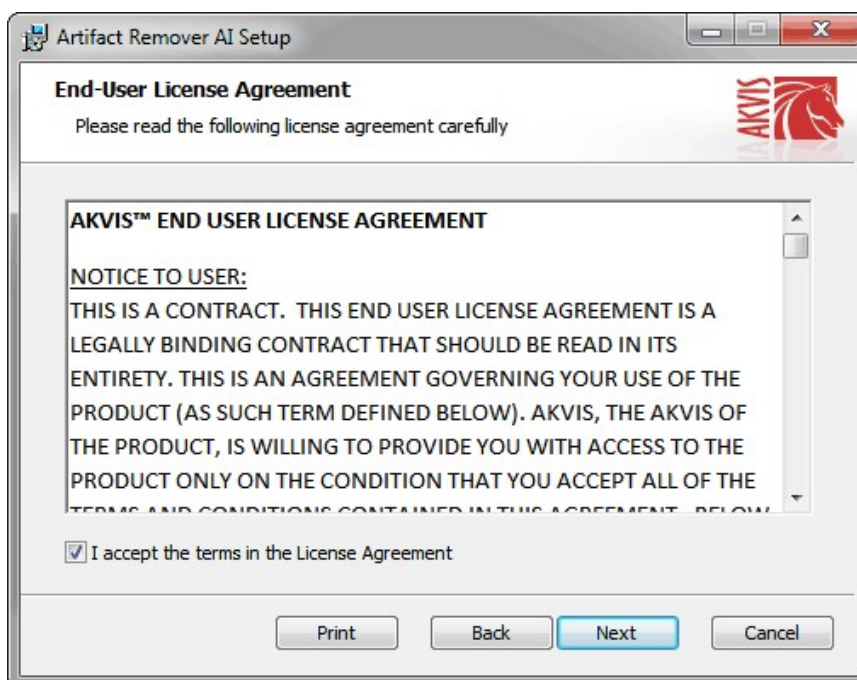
Artifact Remover AI Setup

End-User License Agreement

Please read the following license agreement carefully

AKVIS

AKVIS™ END USER LICENSE AGREEMENT

NOTICE TO USER:

THIS IS A CONTRACT. THIS END USER LICENSE AGREEMENT IS A LEGALLY BINDING CONTRACT THAT SHOULD BE READ IN ITS ENTIRETY. THIS IS AN AGREEMENT GOVERNING YOUR USE OF THE PRODUCT (AS SUCH TERM DEFINED BELOW). AKVIS, THE AKVIS OF THE PRODUCT, IS WILLING TO PROVIDE YOU WITH ACCESS TO THE PRODUCT ONLY ON THE CONDITION THAT YOU ACCEPT ALL OF THE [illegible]

I accept the terms in the License Agreement

Print Back Next Cancel